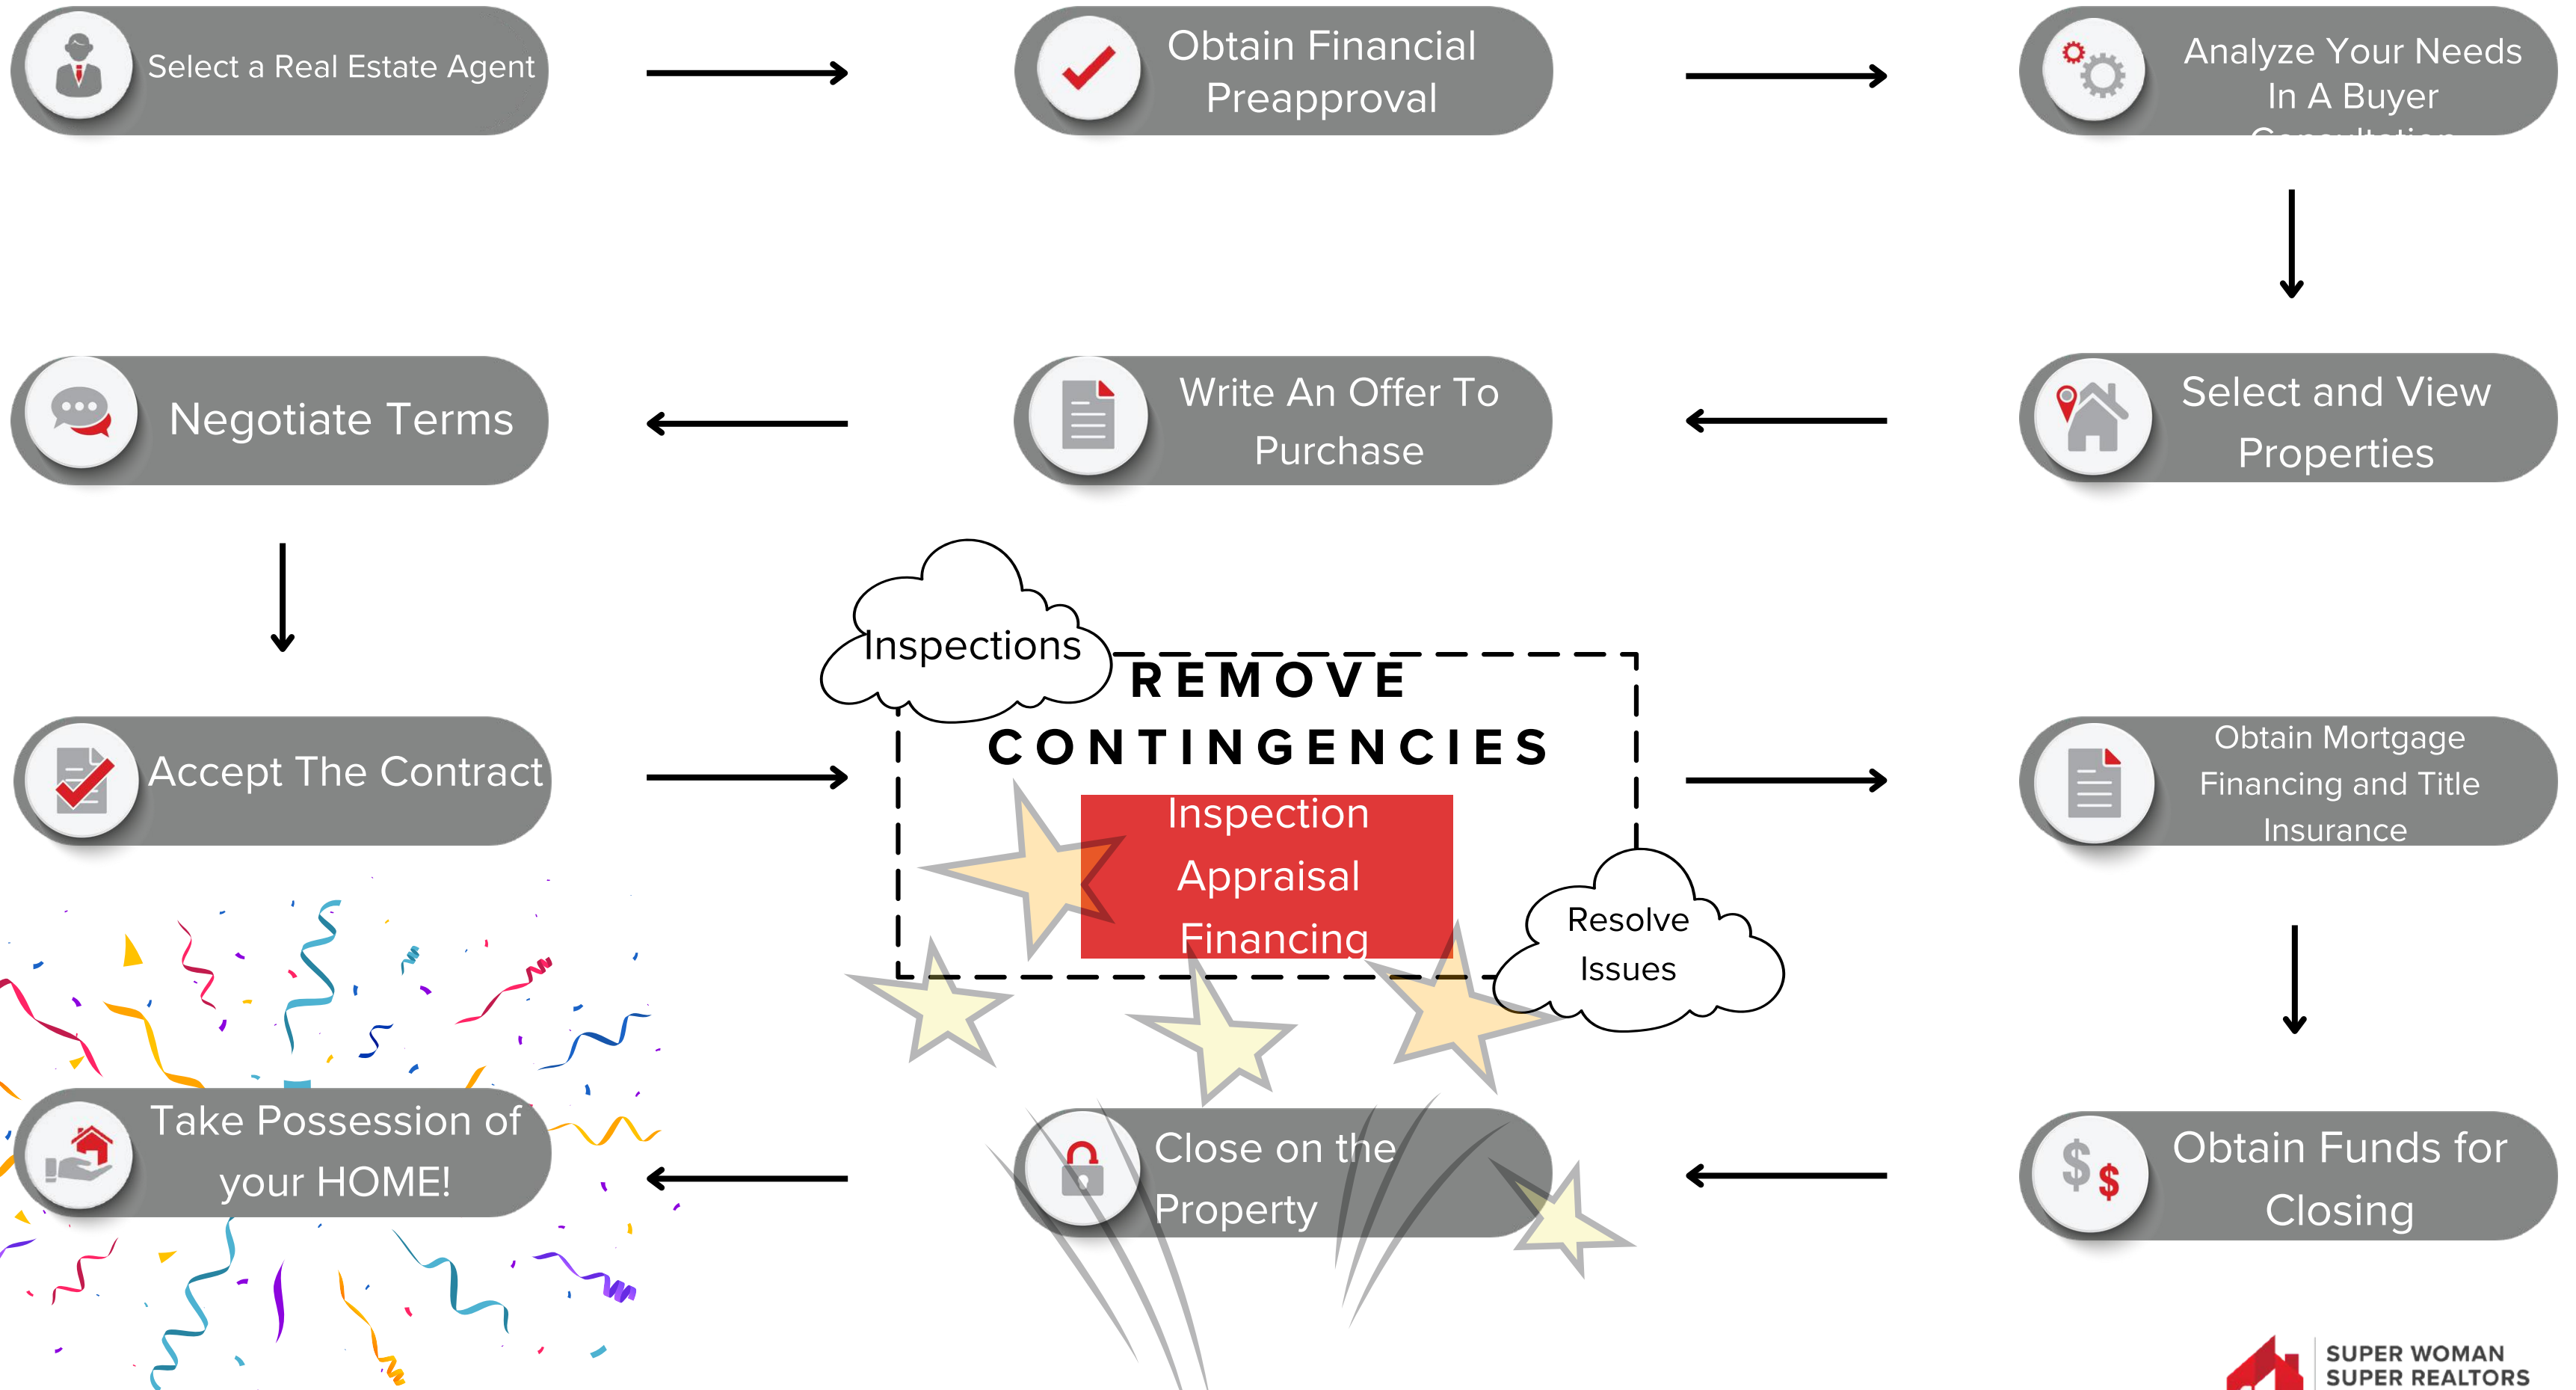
Select a Real Estate Agent

Obtain Financial Preapproval

Analyze Your Needs In A Buyer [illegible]

Negotiate Terms

Write An Offer To Purchase

Select and View Properties

Inspections

REMOVE CONTINGENCIES

Accept The Contract

Inspection
Appraisal
Financing

Resolve Issues

Obtain Mortgage Financing and Title Insurance

Take Possession of your HOME!

Close on the Property

Obtain Funds for Closing

SUPER WOMAN SUPER REALTORS